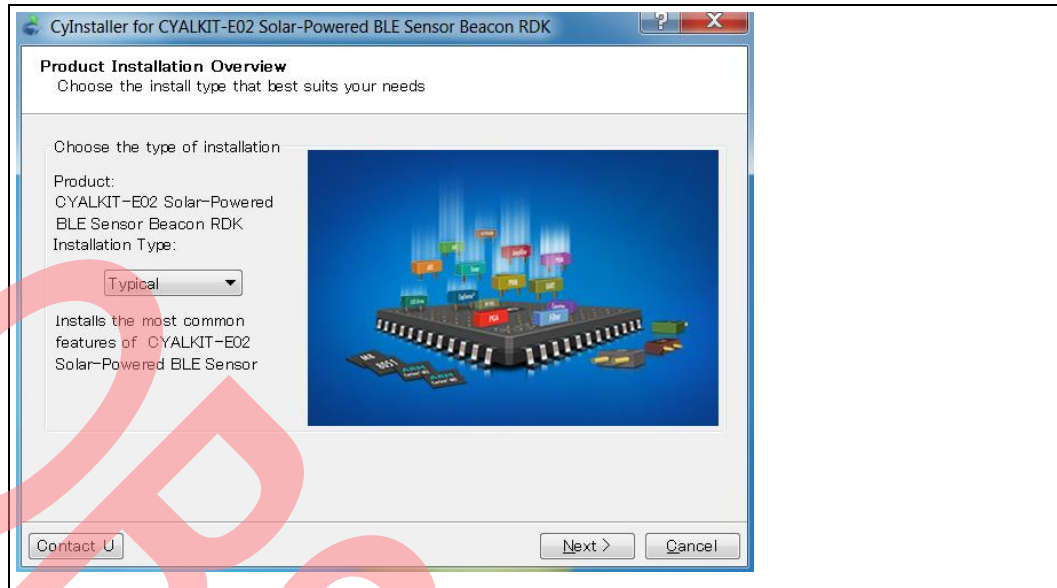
CyInstaller for CYALKIT-E02 Solar-Powered BLE Sensor Beacon RDK

Product Installation Overview
Choose the install type that best suits your needs

Choose the type of installation

Product:
CYALKIT-E02 Solar-Powered BLE Sensor Beacon RDK
Installation Type:

Typical

Installs the most common features of CYALKIT-E02 Solar-Powered BLE Sensor

Contact U

Next >

Cancel